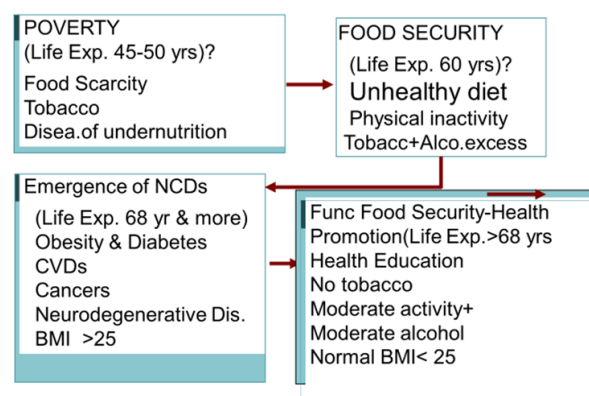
POVERTY
(Life Exp. 45-50 yrs)?
Food Scarcity
Tobacco
Disea.of undernutrition

FOOD SECURITY
(Life Exp. 60 yrs)?
Unhealthy diet
Physical inactivity
Tobacc+Alco.excess

Emergence of NCDs
(Life Exp. 68 yr & more)
Obesity & Diabetes
CVDs
Cancers
Neurodegenerative Dis.
BMI >25

Func Food Security-Health Promotion(Life Exp.>68 yrs
Health Education
No tobacco
Moderate activity+
Moderate alcohol
Normal BMI< 25